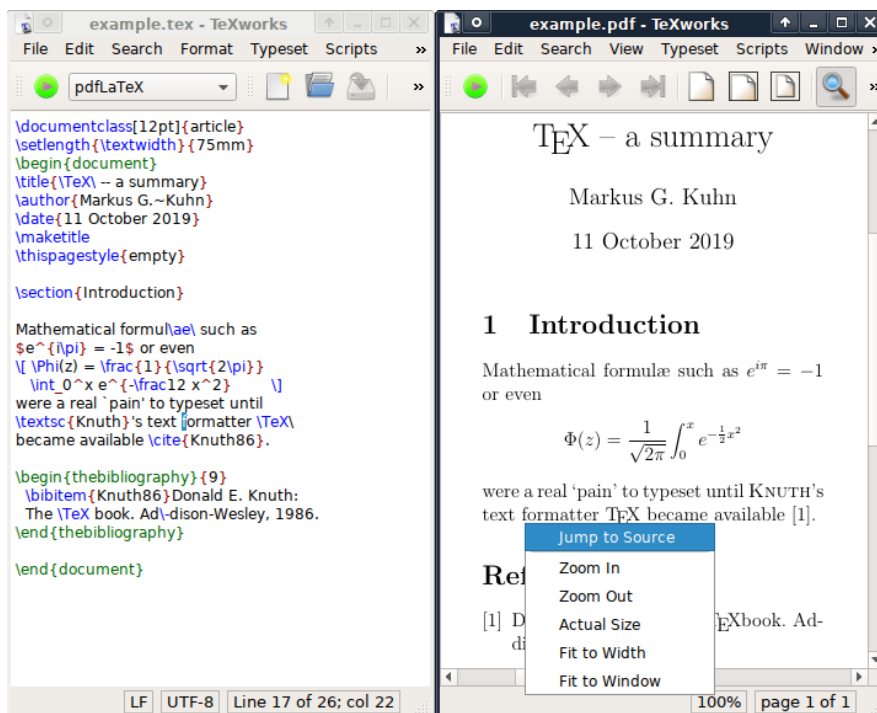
example.tex - TeXworks

File Edit Search Format Typeset Scripts »

pdfLaTeX

\documentclass[12pt]{article}
\setlength{\textwidth}{75mm}
\begin{document}
\title{\TeX\ -- a summary}
\author{Markus G.~Kuhn}
\date{11 October 2019}
\maketitle
\thispagestyle{empty}

\section{Introduction}

Mathematical formul\ae\ such as
$e^{i\pi} = -1$ or even
\[ \Phi(z) = \frac{1}{\sqrt{2\pi}}
 \int_0^x e^{-\frac12 x^2} \]
were a real `pain' to typeset until
\textsc{Knuth}'s text formatter \TeX\
became available \cite{Knuth86}.

\begin{thebibliography}{9}
 \bibitem{Knuth86}Donald E. Knuth:
 The \TeX book. Ad\-dison-Wesley, 1986.
\end{thebibliography}

\end{document}

LF UTF-8 Line 17 of 26; col 22

example.pdf - TeXworks

File Edit Search View Typeset Scripts Window »

TEX – a summary

Markus G. Kuhn

11 October 2019

1 Introduction

Mathematical formulæ such as $e^{i\pi} = -1$ or even

$$\Phi(z) = \frac{1}{\sqrt{2\pi}} \int_0^x e^{-\frac{1}{2}x^2}$$

were a real 'pain' to typeset until KNUTH's text formatter TEX became available [1].

Ref

[1] D TEXbook. Addi

Jump to Source
Zoom In
Zoom Out
Actual Size
Fit to Width
Fit to Window

100% page 1 of 1